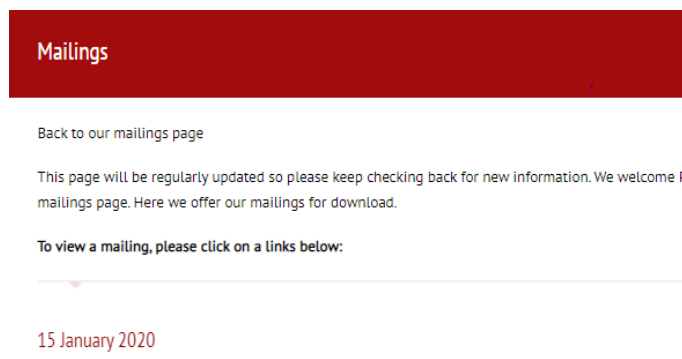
Mailings

Back to our mailings page

This page will be regularly updated so please keep checking back for new information. We welcome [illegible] mailings page. Here we offer our mailings for download.

To view a mailing, please click on a links below:

15 January 2020